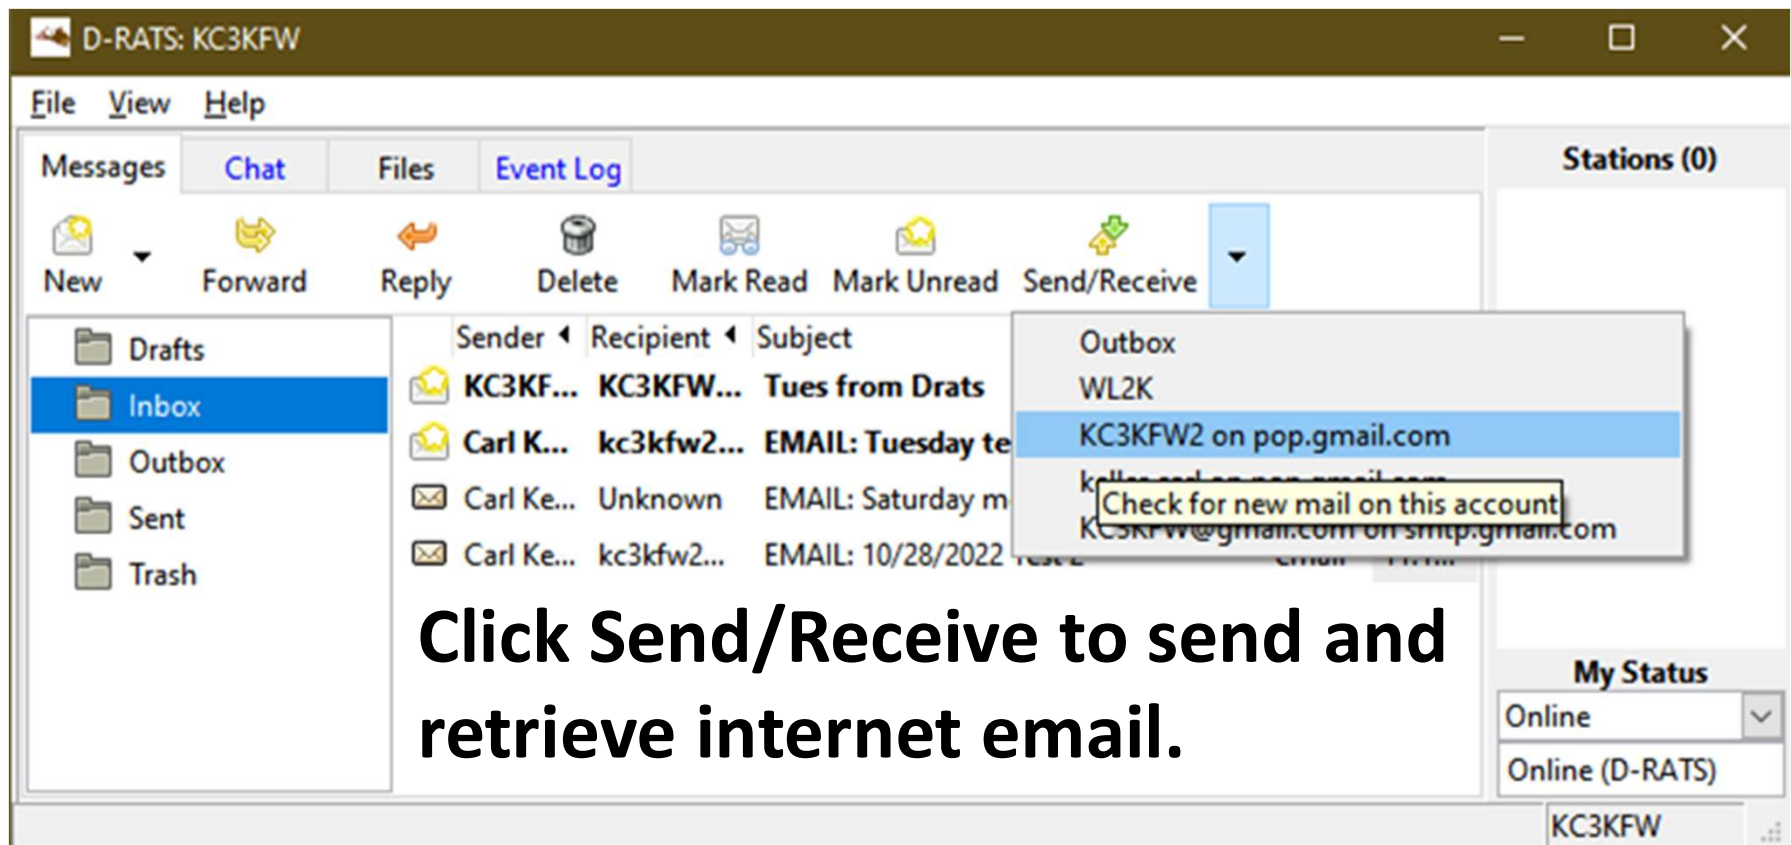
D-RATS: KC3KFW

File View Help

Messages Chat Files Event Log

Stations (0)

New Forward Reply Delete Mark Read Mark Unread Send/Receive

Drafts
Inbox
Outbox
Sent
Trash

| Sender | Recipient | Subject |
|---|---|---|
| KC3KF... | KC3KFW... | Tues from Drats |
| Carl K... | kc3kfw2... | EMAIL: Tuesday te |
| Carl Ke... | Unknown | EMAIL: Saturday m |
| Carl Ke... | kc3kfw2... | EMAIL: 10/28/2022 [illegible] |

Outbox
WL2K
KC3KFW2 on pop.gmail.com
k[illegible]
Check for new mail on this account
KC3KFW@gmail.com on smtp.gmail.com

Click Send/Receive to send and retrieve internet email.

My Status
Online
Online (D-RATS)
KC3KFW